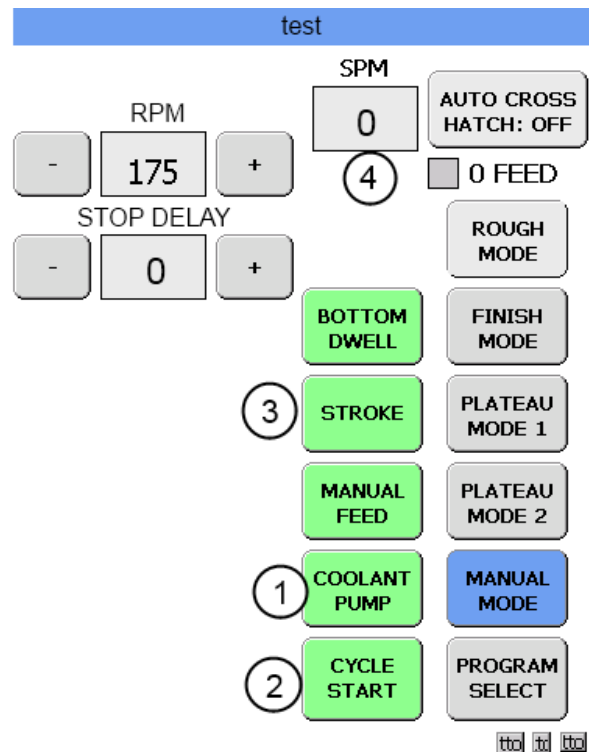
test

RPM

-

175

+

STOP DELAY

-

0

+

SPM

0

4

AUTO CROSS HATCH: OFF

0 FEED

ROUGH MODE

BOTTOM DWELL

FINISH MODE

3

STROKE

PLATEAU MODE 1

MANUAL FEED

PLATEAU MODE 2

1

COOLANT PUMP

MANUAL MODE

2

CYCLE START

PROGRAM SELECT

tto td tto